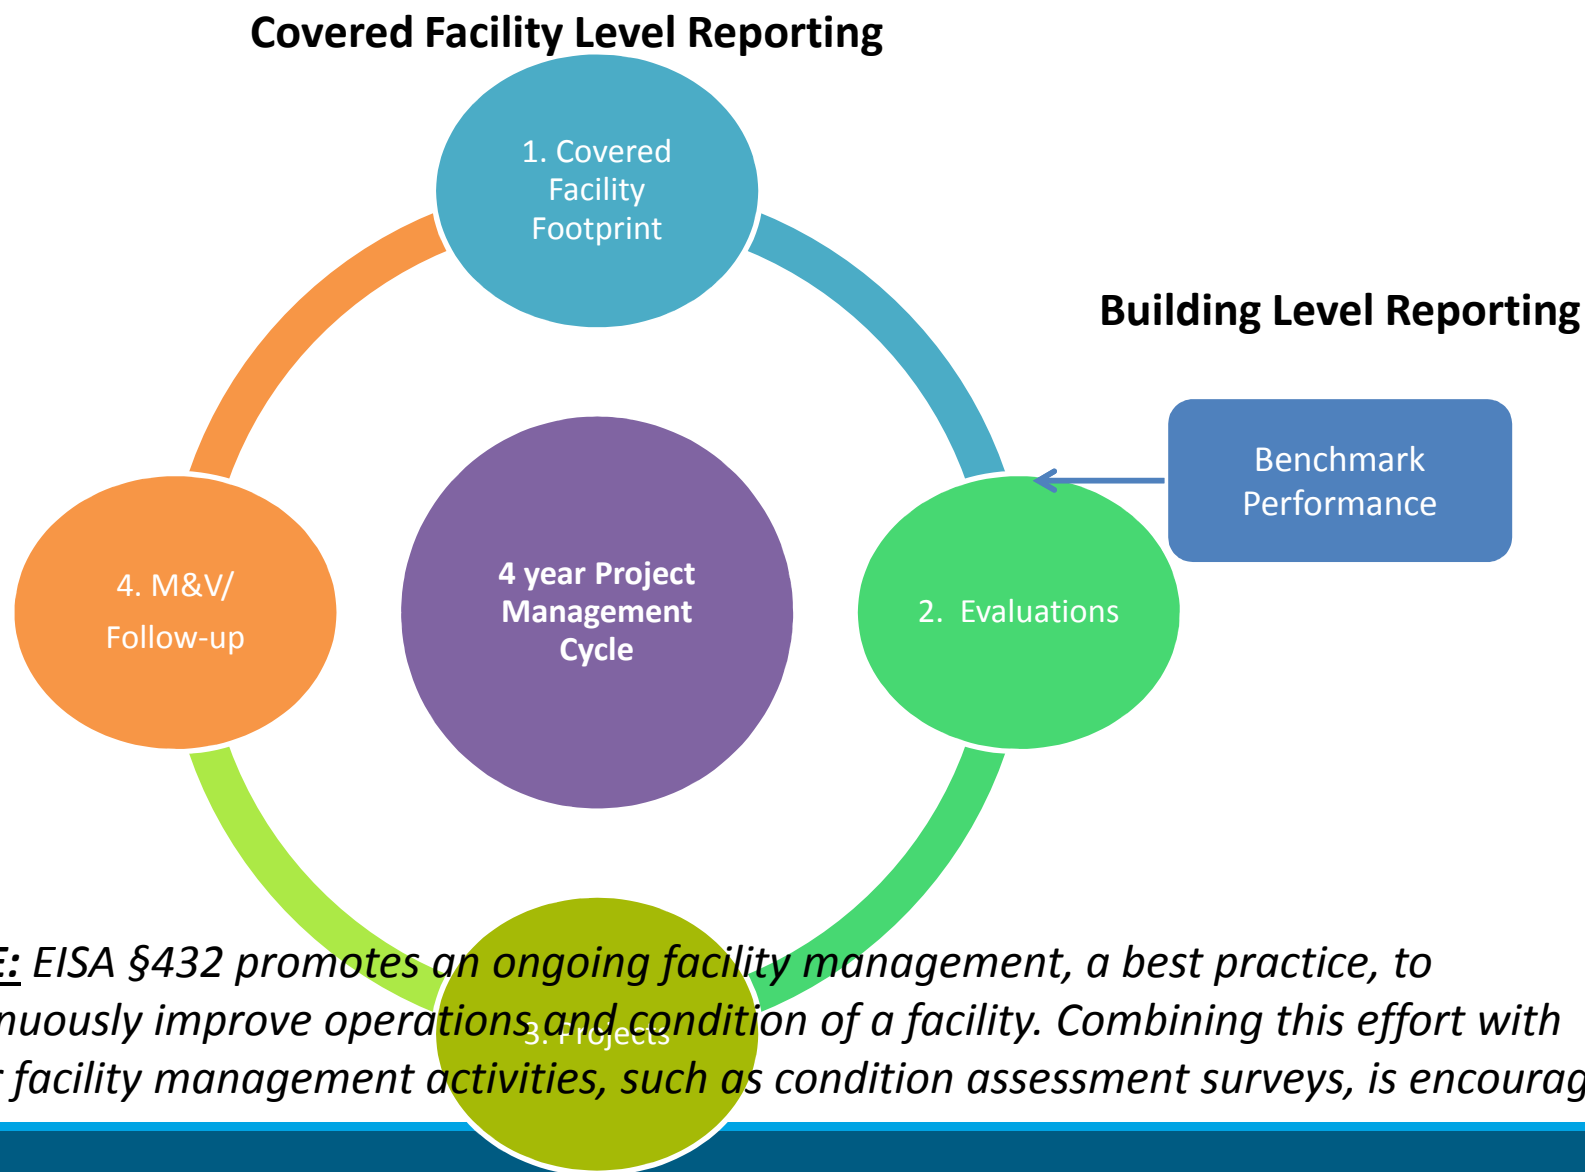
Covered Facility Level Reporting

1. Covered Facility Footprint

Building Level Reporting

Benchmark Performance

4 year Project Management Cycle

4. M&V/ Follow-up

2. Evaluations

3. Projects

E: EISA §432 promotes an ongoing facility management, a best practice, to nuously improve operations and condition of a facility. Combining this effort with r facility management activities, such as condition assessment surveys, is encourag